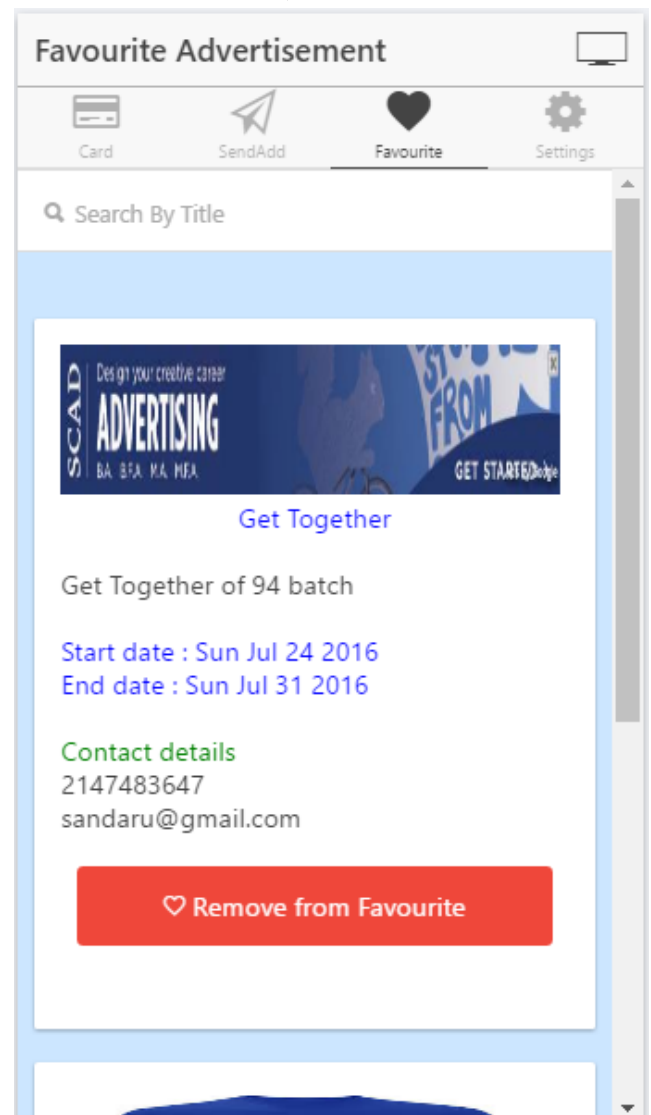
Favourite Advertisement

Card
SendAdd
Favourite
Settings

Search By Title

SCAD
Design your creative career
ADVERTISING
BA BFA MA MFA
FROM
GET STARTED

Get Together

Get Together of 94 batch

Start date : Sun Jul 24 2016
End date : Sun Jul 31 2016

Contact details
2147483647
sandaru@gmail.com

♡ Remove from Favourite